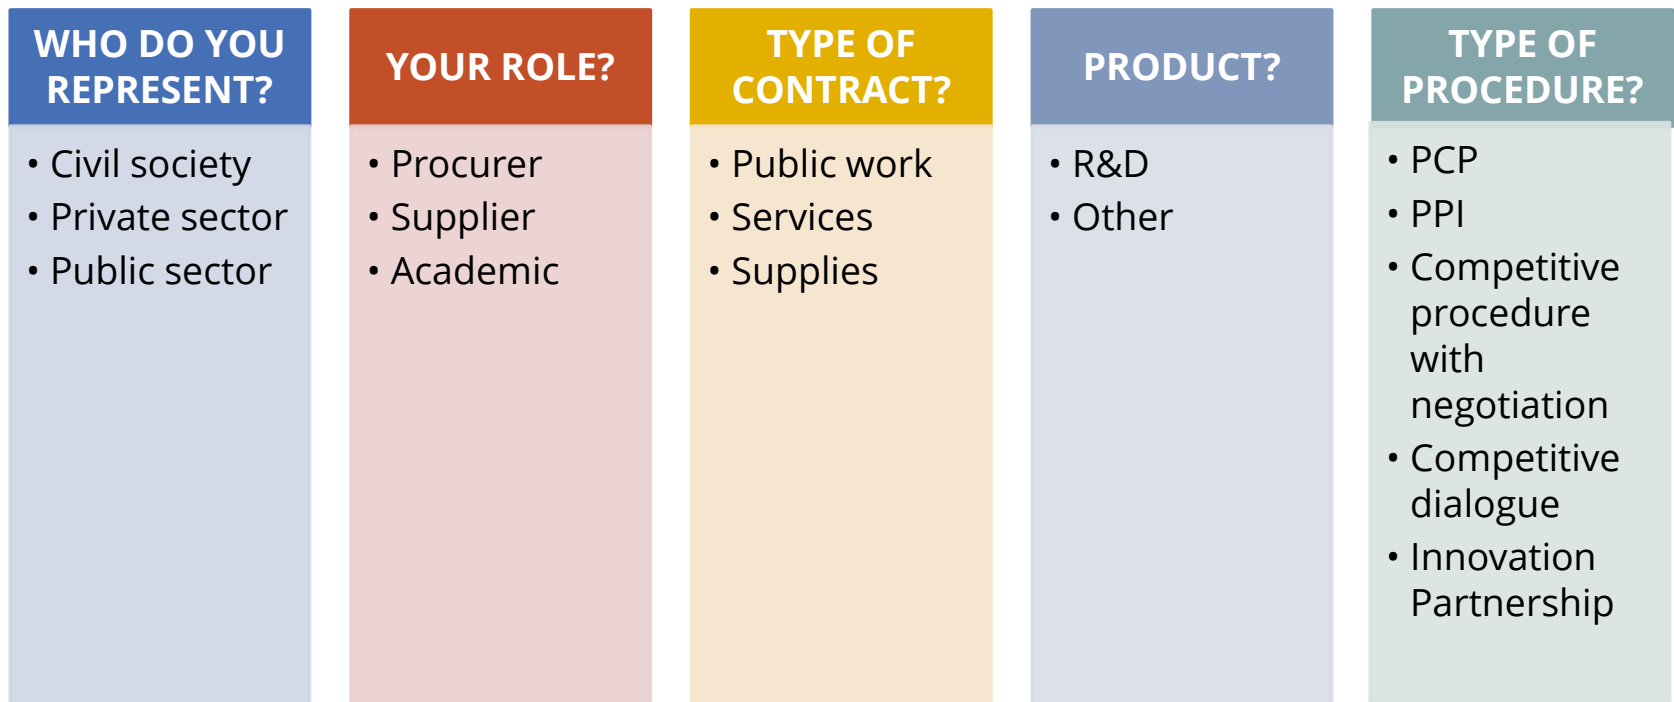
WHO DO YOU REPRESENT?

• Civil society
• Private sector
• Public sector

YOUR ROLE?

• Procurer
• Supplier
• Academic

TYPE OF CONTRACT?

• Public work
• Services
• Supplies

PRODUCT?

• R&D
• Other

TYPE OF PROCEDURE?

• PCP
• PPI
• Competitive procedure with negotiation
• Competitive dialogue
• Innovation Partnership